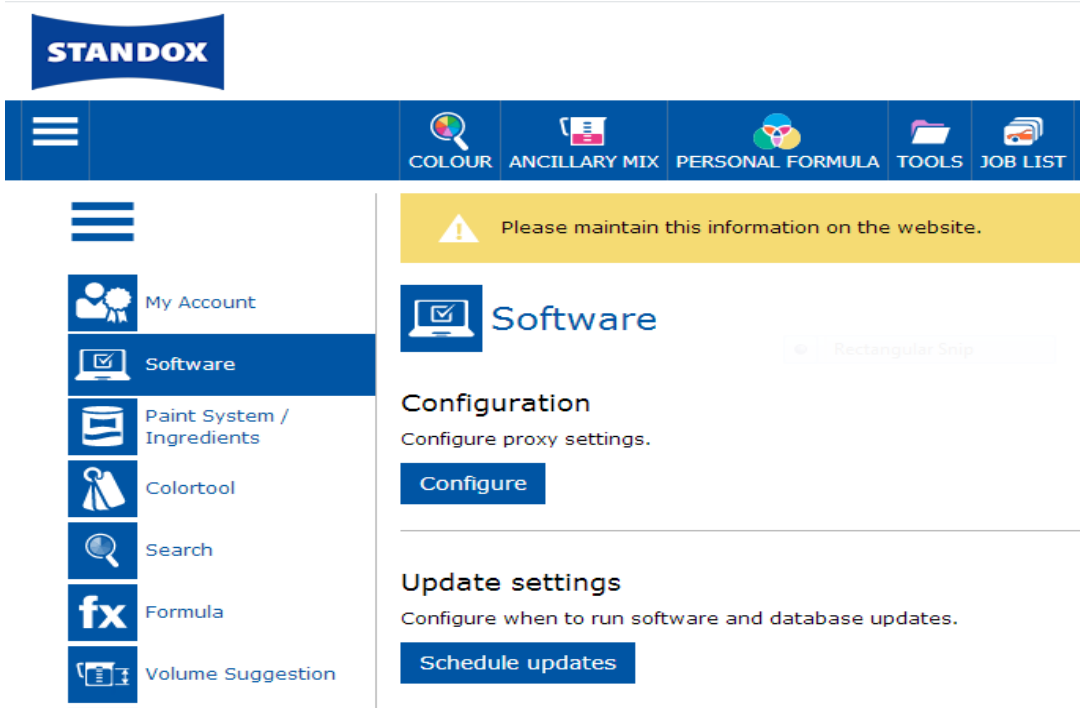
STANDOX

COLOUR
ANCILLARY MIX
PERSONAL FORMULA
TOOLS
JOB LIST

My Account
Software
Paint System / Ingredients
Colortool
Search
fx Formula
Volume Suggestion

Please maintain this information on the website.

Software

Rectangular Snip

Configuration
Configure proxy settings.
Configure

Update settings
Configure when to run software and database updates.
Schedule updates